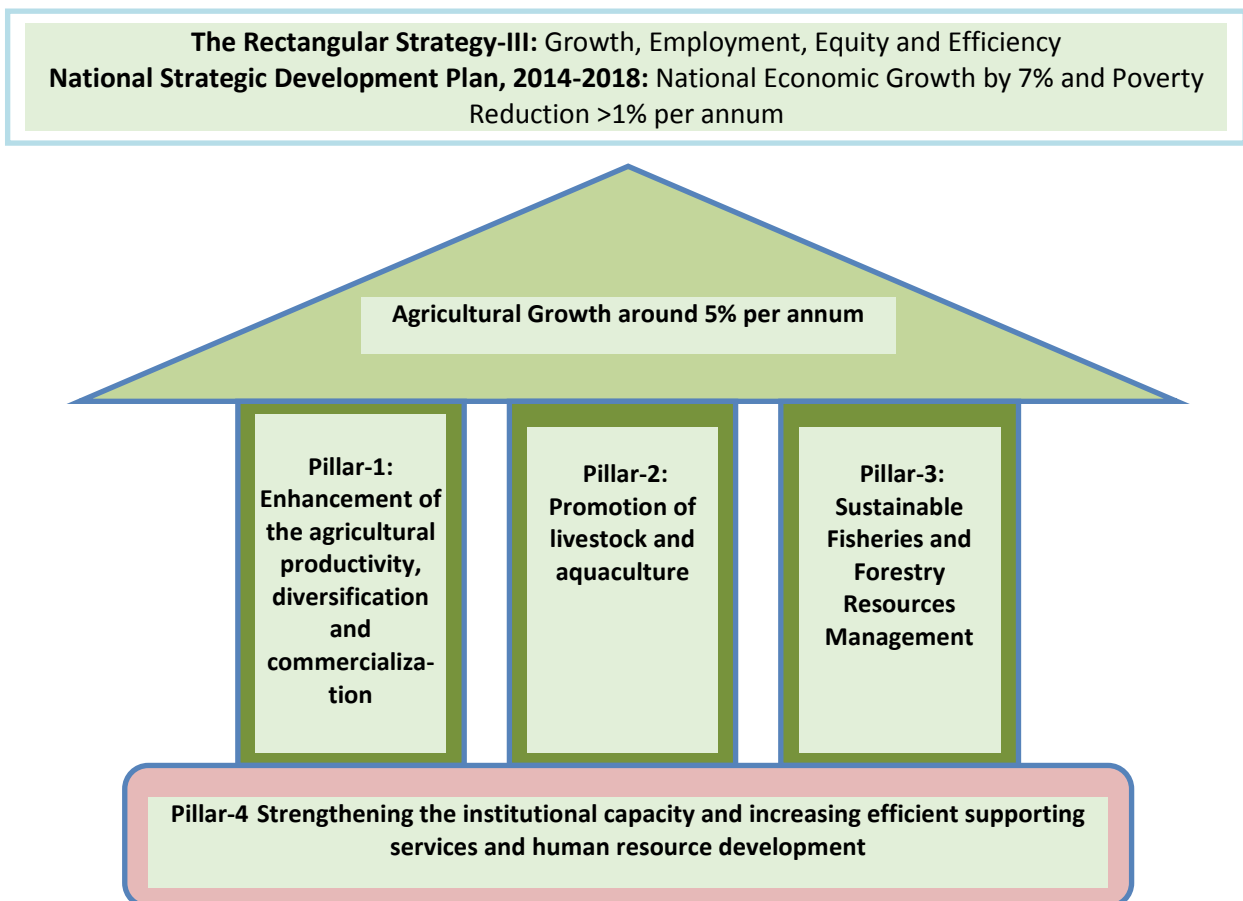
**The Rectangular Strategy-III:** Growth, Employment, Equity and Efficiency
**National Strategic Development Plan, 2014-2018:** National Economic Growth by 7% and Poverty Reduction >1% per annum

Agricultural Growth around 5% per annum

Pillar-1: Enhancement of the agricultural productivity, diversification and commercialization

Pillar-2: Promotion of livestock and aquaculture

Pillar-3: Sustainable Fisheries and Forestry Resources Management

Pillar-4 Strengthening the institutional capacity and increasing efficient supporting services and human resource development